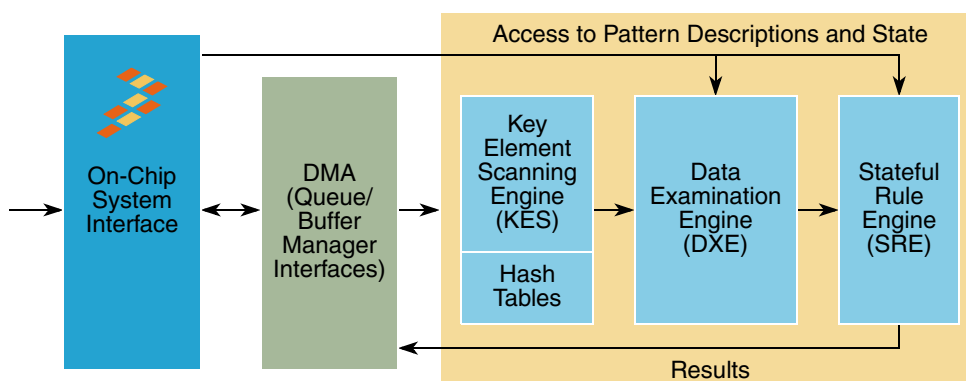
Access to Pattern Descriptions and State

On-Chip System Interface

DMA (Queue/ Buffer Manager Interfaces)

Key Element Scanning Engine (KES)

Hash Tables

Data Examination Engine (DXE)

Stateful Rule Engine (SRE)

Results